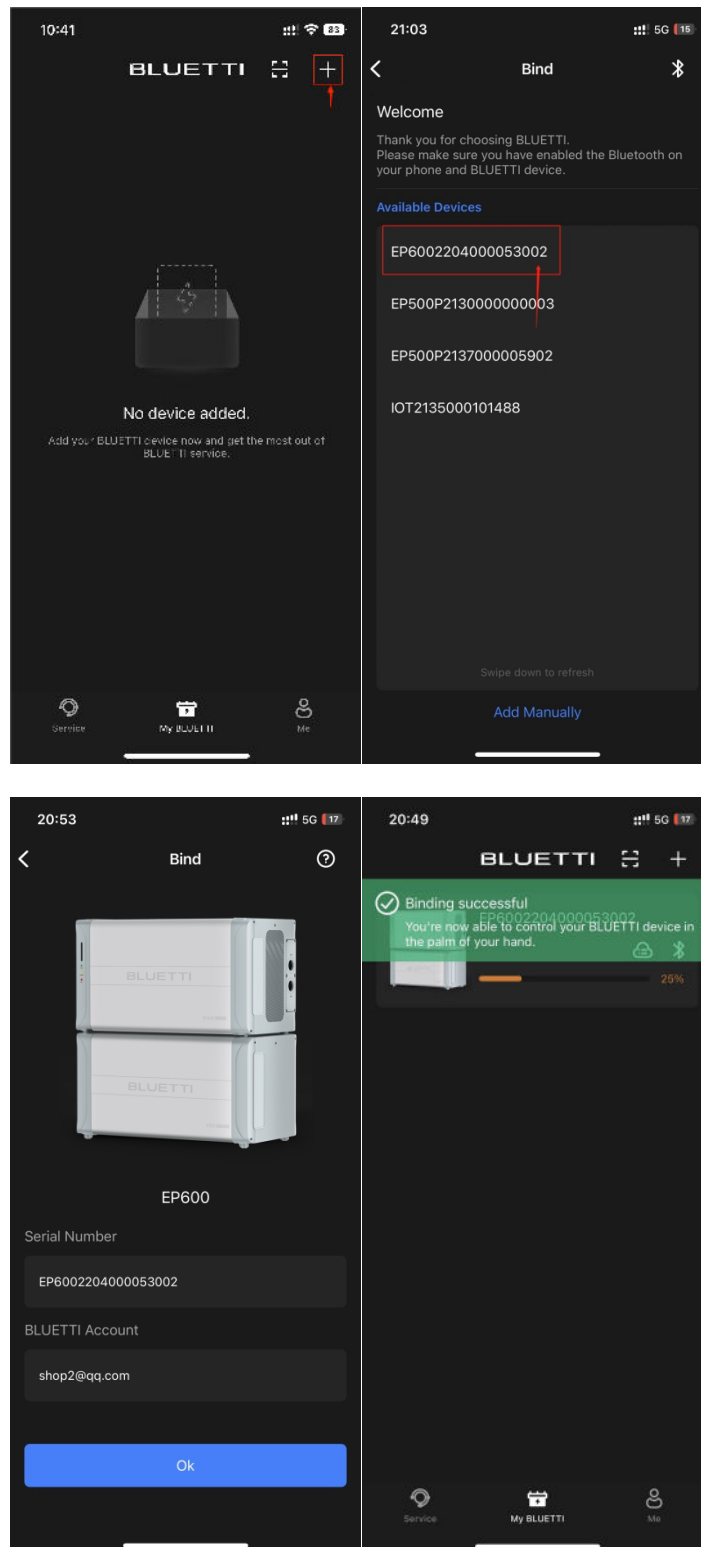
10:41

83

BLUETTI

+

No device added.

Add your BLUETTI device now and get the most out of BLUETTI service.

Service

My BLUETTI

Me

21:03

5G 15

Bind

Welcome

Thank you for choosing BLUETTI.
Please make sure you have enabled the Bluetooth on your phone and BLUETTI device.

Available Devices

EP6002204000053002

EP500P2130000000003

EP500P2137000005902

IOT2135000101488

Swipe down to refresh

Add Manually

20:53

5G 17

Bind

BLUETTI

BLUETTI

EP600

Serial Number

EP6002204000053002

BLUETTI Account

shop2@qq.com

Ok

20:49

5G 17

BLUETTI

+

Binding successful

You're now able to control your BLUETTI device in the palm of your hand.

EP6002204000053002

25%

Service

My BLUETTI

Me